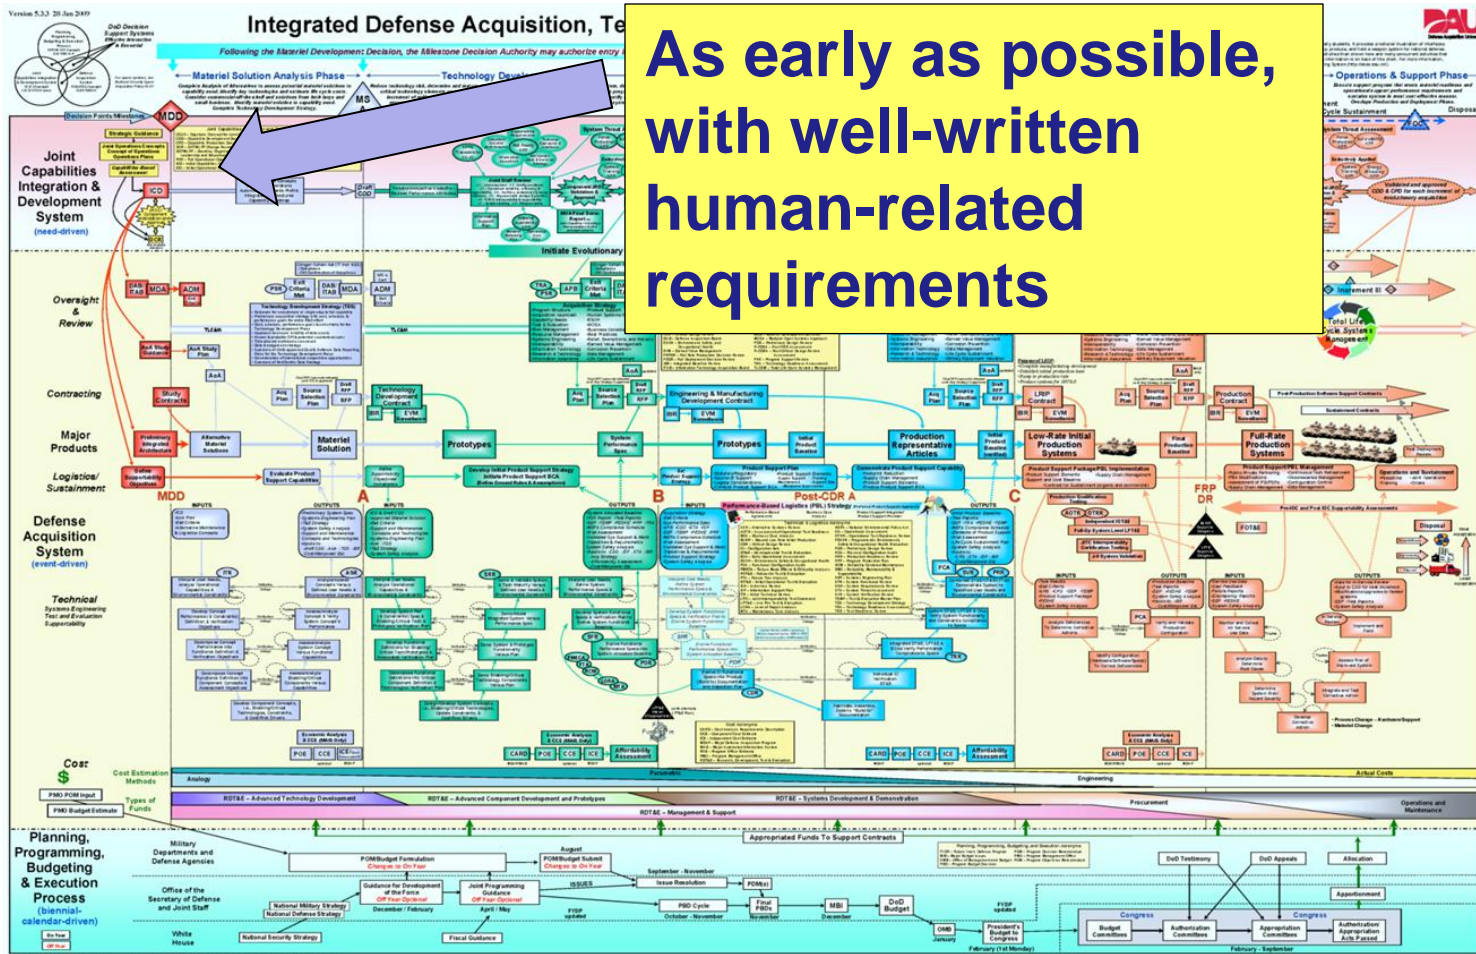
Version 5.3.3 28 Jun 2009

Integrated Defense Acquisition, Te

Following the Materiel Development Decision, the Milestone Decision Authority may authorize entry

Materiel Solution Analysis Phase

Technology Devel

MS

MDD

As early as possible, with well-written human-related requirements

Operations & Support Phase

Joint Capabilities Integration & Development System (need-driven)

ICD

Oversight & Review

Contracting

Major Products

Logistics/ Sustainment

Defense Acquisition System (event-driven)

Technical

Cost

Planning, Programming, Budgeting & Execution Process (biennial-calendar-driven)

Prototypes

Materiel Solution

Initiate Evolutionary

Engineering & Manufacturing Development Contract

Prototypes

Production Representative Articles

Low-Rate Initial Production Systems

Full-Rate Production Systems

MDD

A

B

Post-CDR A

C

FRP DR

Analogy

Parametric

Engineering

Actual Costs

RDT&E – Advanced Technology Development

RDT&E – Advanced Component Development and Prototypes

RDT&E – Systems Development & Demonstration

Procurement

Operations and Maintenance

RDT&E – Management & Support

Appropriated Funds To Support Contracts

Military Departments and Defense Agencies

Office of the Secretary of Defense and Joint Staff

White House

National Security Strategy

Fiscal Guidance

Congress

Congress

Budget Committees

Authorization Committees

Appropriation Committees

Authorization/ Appropriation Acts Passed